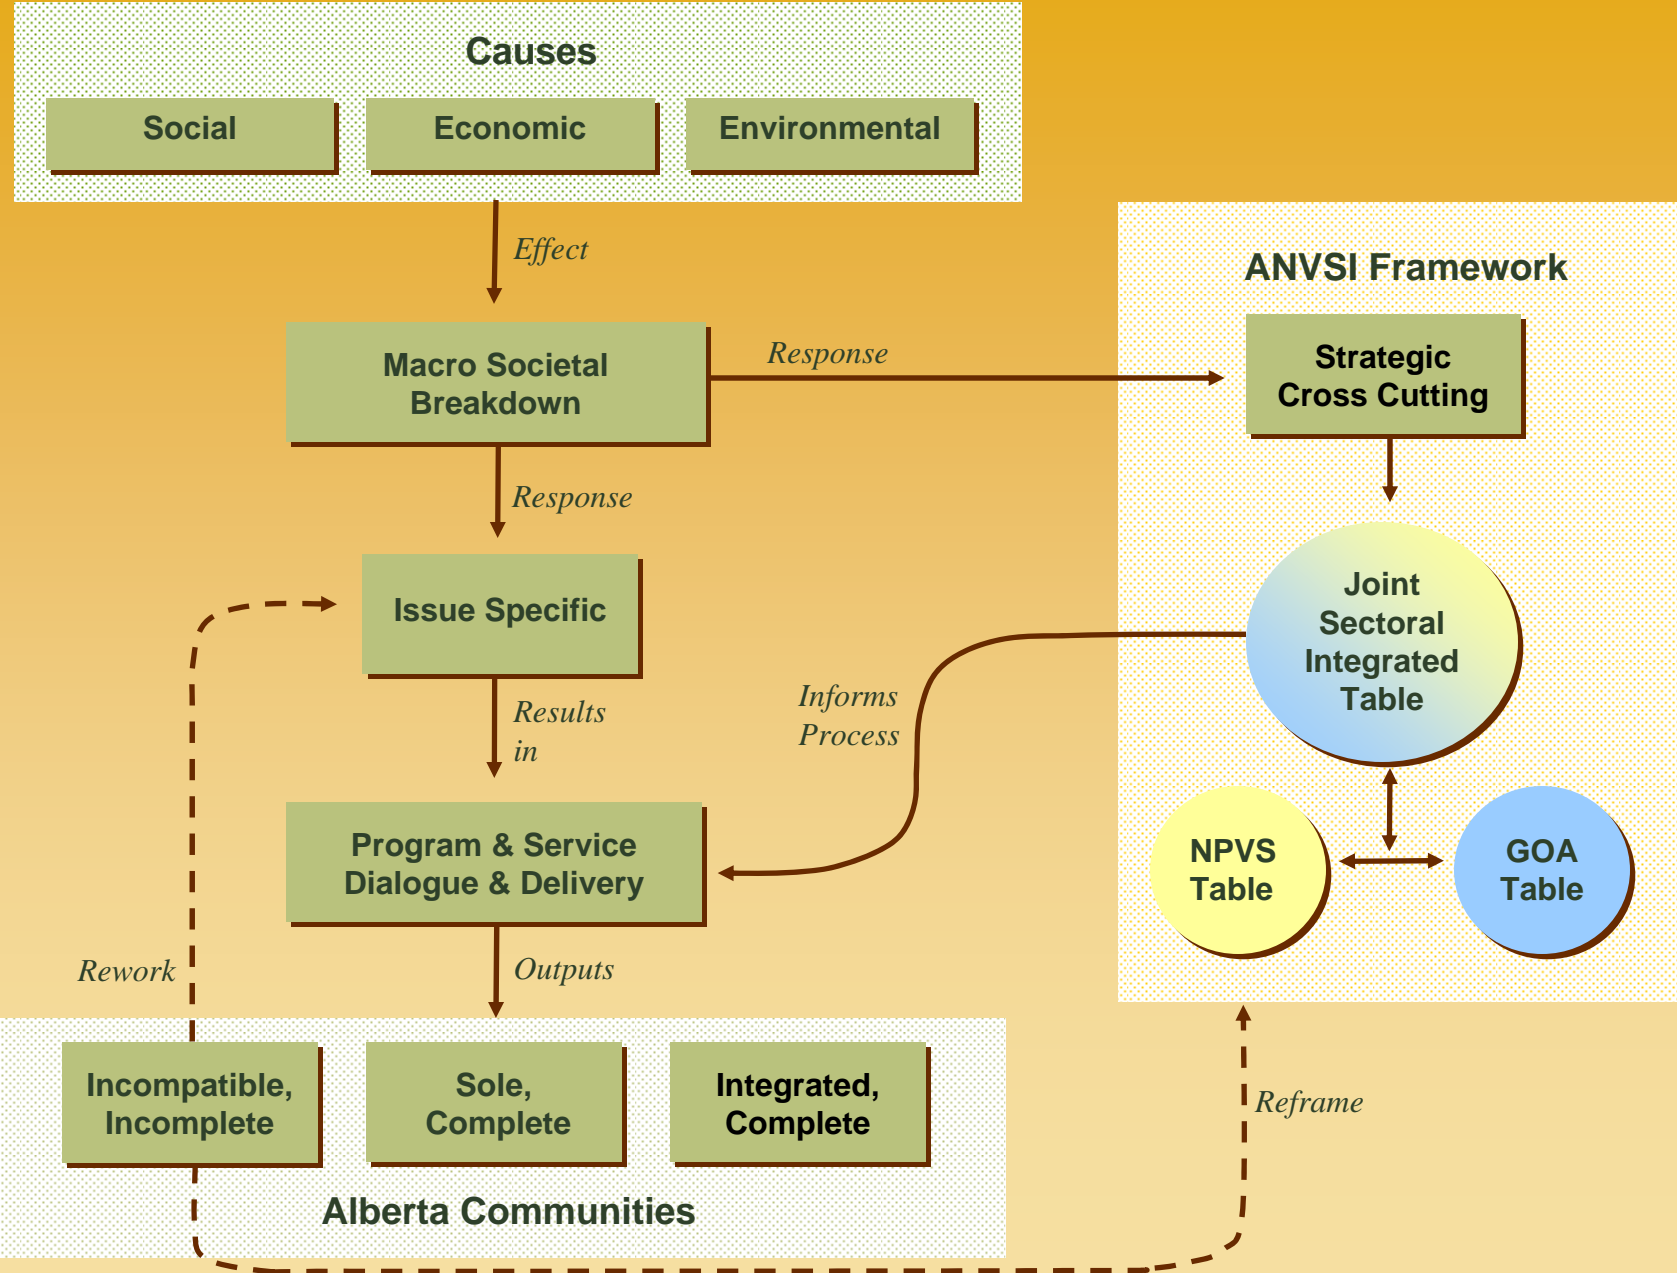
Causes

Social

Economic

Environmental

Effect

Macro Societal Breakdown

Response

ANVSI Framework

Strategic Cross Cutting

Response

Issue Specific

Joint Sectoral Integrated Table

Informs Process

Results in

Program & Service Dialogue & Delivery

NPVS Table

GOA Table

Rework

Outputs

Incompatible, Incomplete

Sole, Complete

Integrated, Complete

Reframe

Alberta Communities